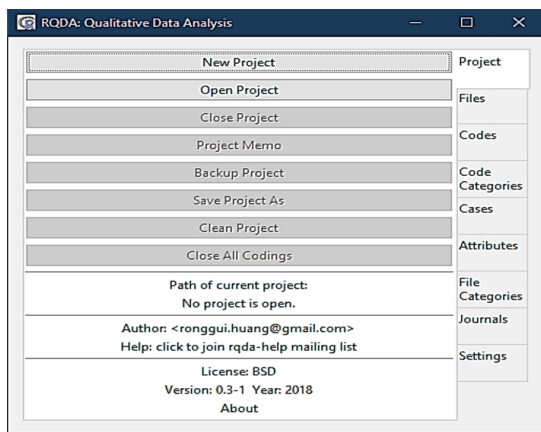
RQDA: Qualitative Data Analysis

New Project
Open Project
Close Project
Project Memo
Backup Project
Save Project As
Clean Project
Close All Codings

Path of current project:
No project is open.

Author: <ronggui.huang@gmail.com>
Help: click to join rqda-help mailing list

License: BSD
Version: 0.3-1 Year: 2018
About

Project
Files
Codes
Code Categories
Cases
Attributes
File Categories
Journals
Settings